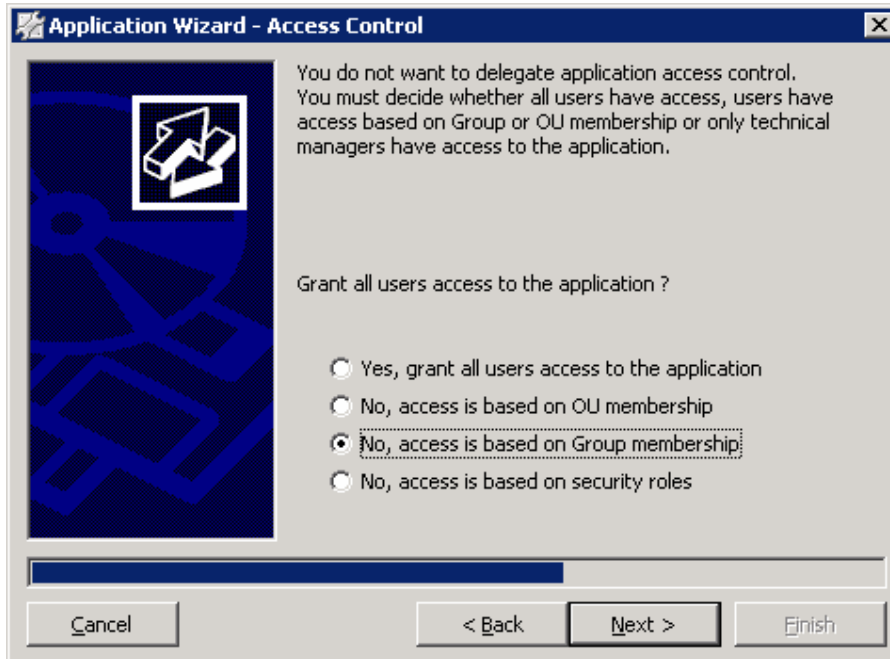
Application Wizard - Access Control

You do not want to delegate application access control. You must decide whether all users have access, users have access based on Group or OU membership or only technical managers have access to the application.

Grant all users access to the application ?

Yes, grant all users access to the application
No, access is based on OU membership
No, access is based on Group membership
No, access is based on security roles

Cancel
< Back
Next >
Finish